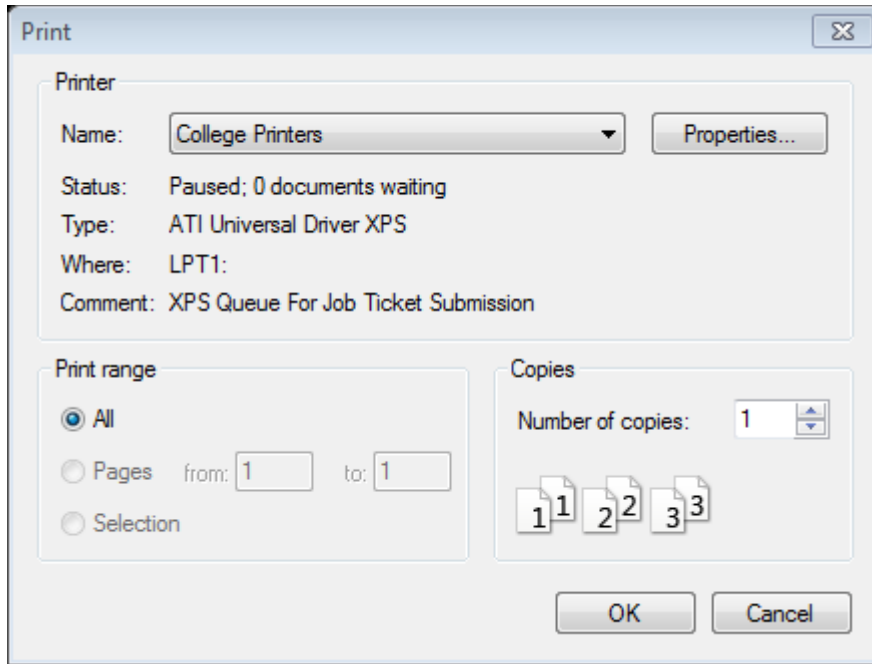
Print

Printer

Name: College Printers

Properties...

Status: Paused; 0 documents waiting

Type: ATI Universal Driver XPS

Where: LPT1:

Comment: XPS Queue For Job Ticket Submission

Print range

All

Pages from: 1 to: 1

Selection

Copies

Number of copies: 1

1 1 2 2 3 3

OK

Cancel